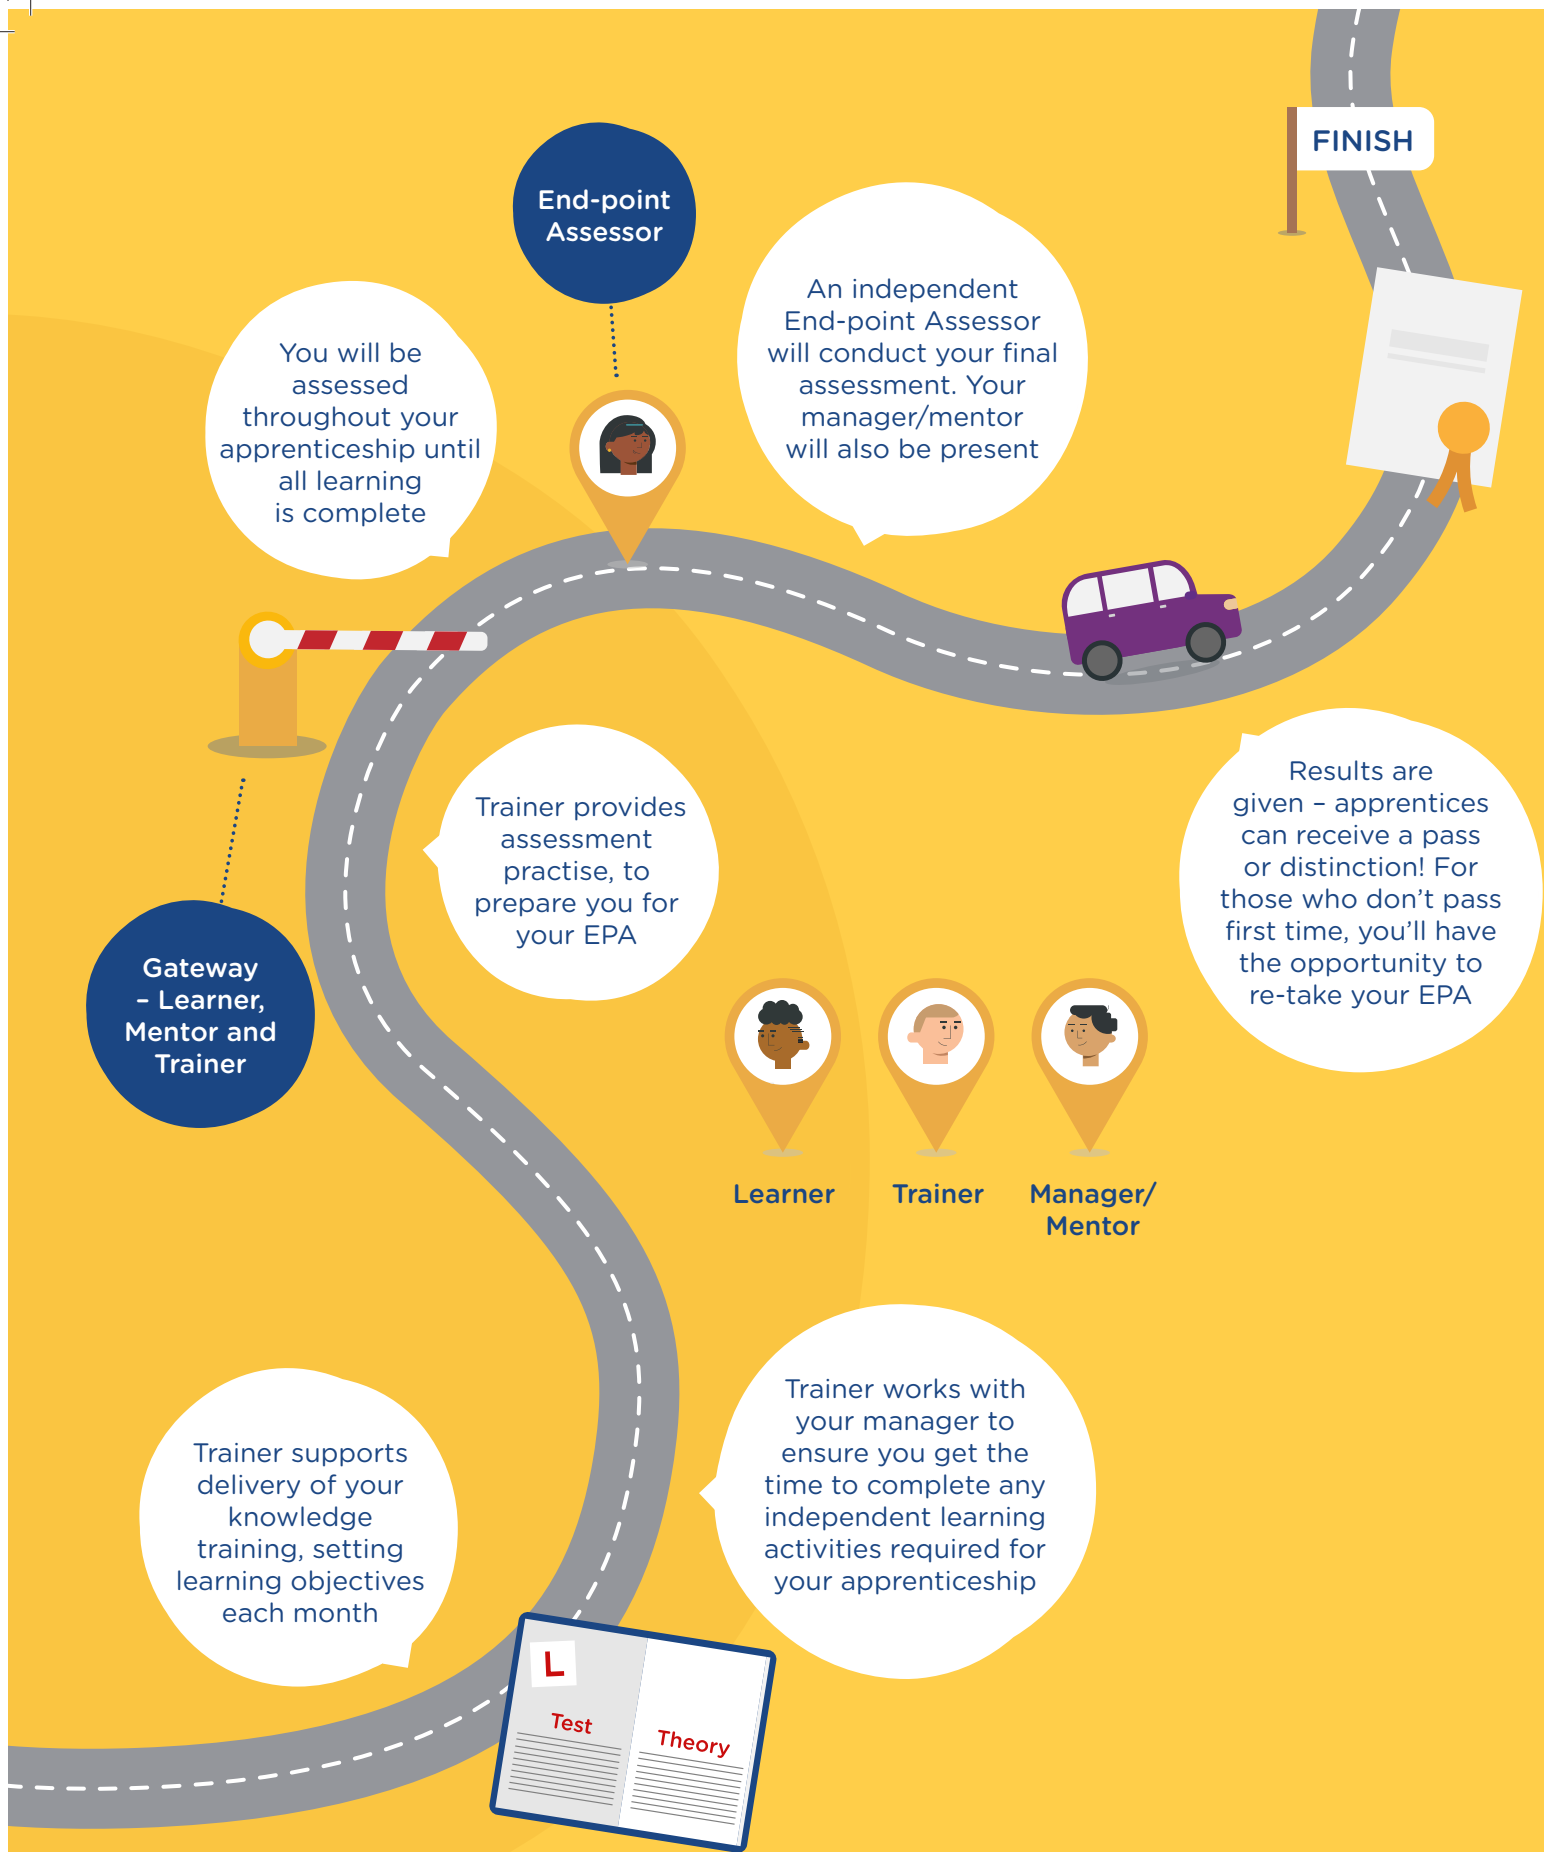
FINISH

End-point Assessor

An independent End-point Assessor will conduct your final assessment. Your manager/mentor will also be present

You will be assessed throughout your apprenticeship until all learning is complete

Results are given – apprentices can receive a pass or distinction! For those who don't pass first time, you'll have the opportunity to re-take your EPA

Trainer provides assessment practise, to prepare you for your EPA

Gateway – Learner, Mentor and Trainer

Learner

Trainer

Manager/ Mentor

Trainer works with your manager to ensure you get the time to complete any independent learning activities required for your apprenticeship

Trainer supports delivery of your knowledge training, setting learning objectives each month

L

Test

Theory